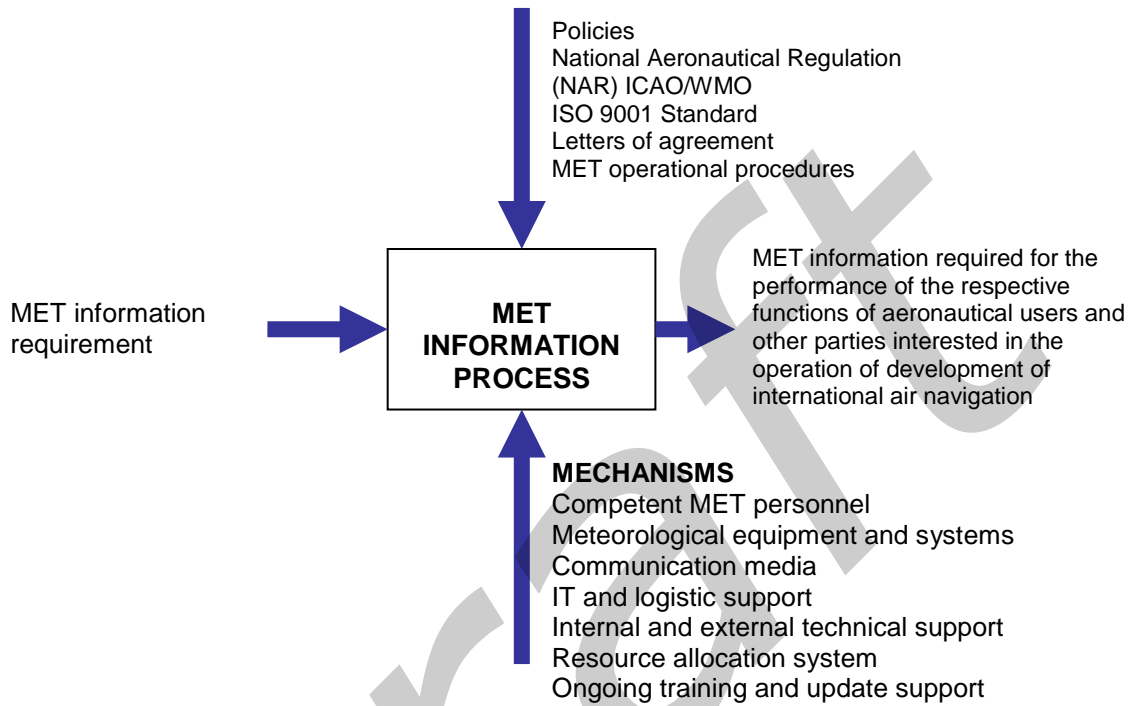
Policies
National Aeronautical Regulation (NAR) ICAO/WMO
ISO 9001 Standard
Letters of agreement
MET operational procedures

MET information requirement

MET INFORMATION PROCESS

MET information required for the performance of the respective functions of aeronautical users and other parties interested in the operation of development of international air navigation

MECHANISMS
Competent MET personnel
Meteorological equipment and systems
Communication media
IT and logistic support
Internal and external technical support
Resource allocation system
Ongoing training and update support

Draft